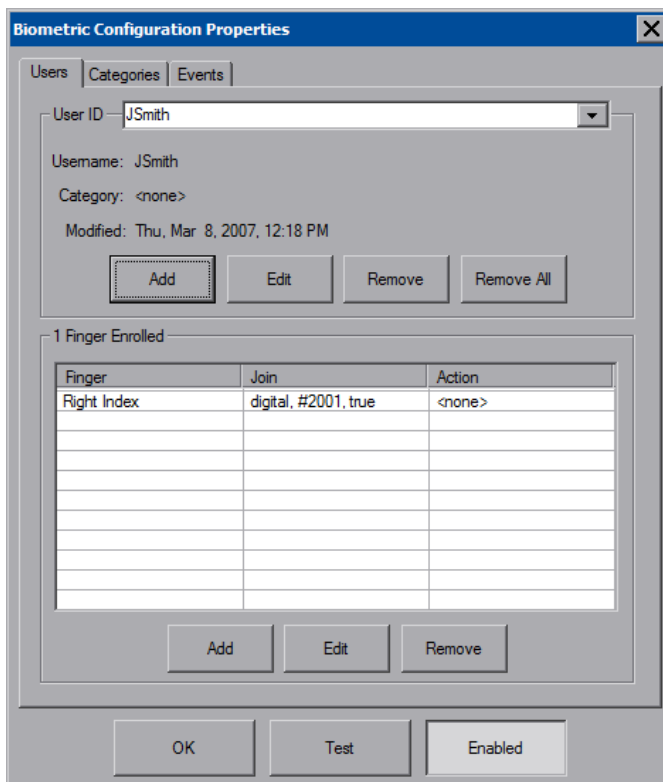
Biometric Configuration Properties

Users | Categories | Events

User ID JSmith

Username: JSmith

Category: <none>

Modified: Thu, Mar 8, 2007, 12:18 PM

Add | Edit | Remove | Remove All

1 Finger Enrolled

| Finger | Join | Action |
|---|---|---|
| Right Index | digital, #2001, true | <none> |

Add | Edit | Remove

OK | Test | Enabled